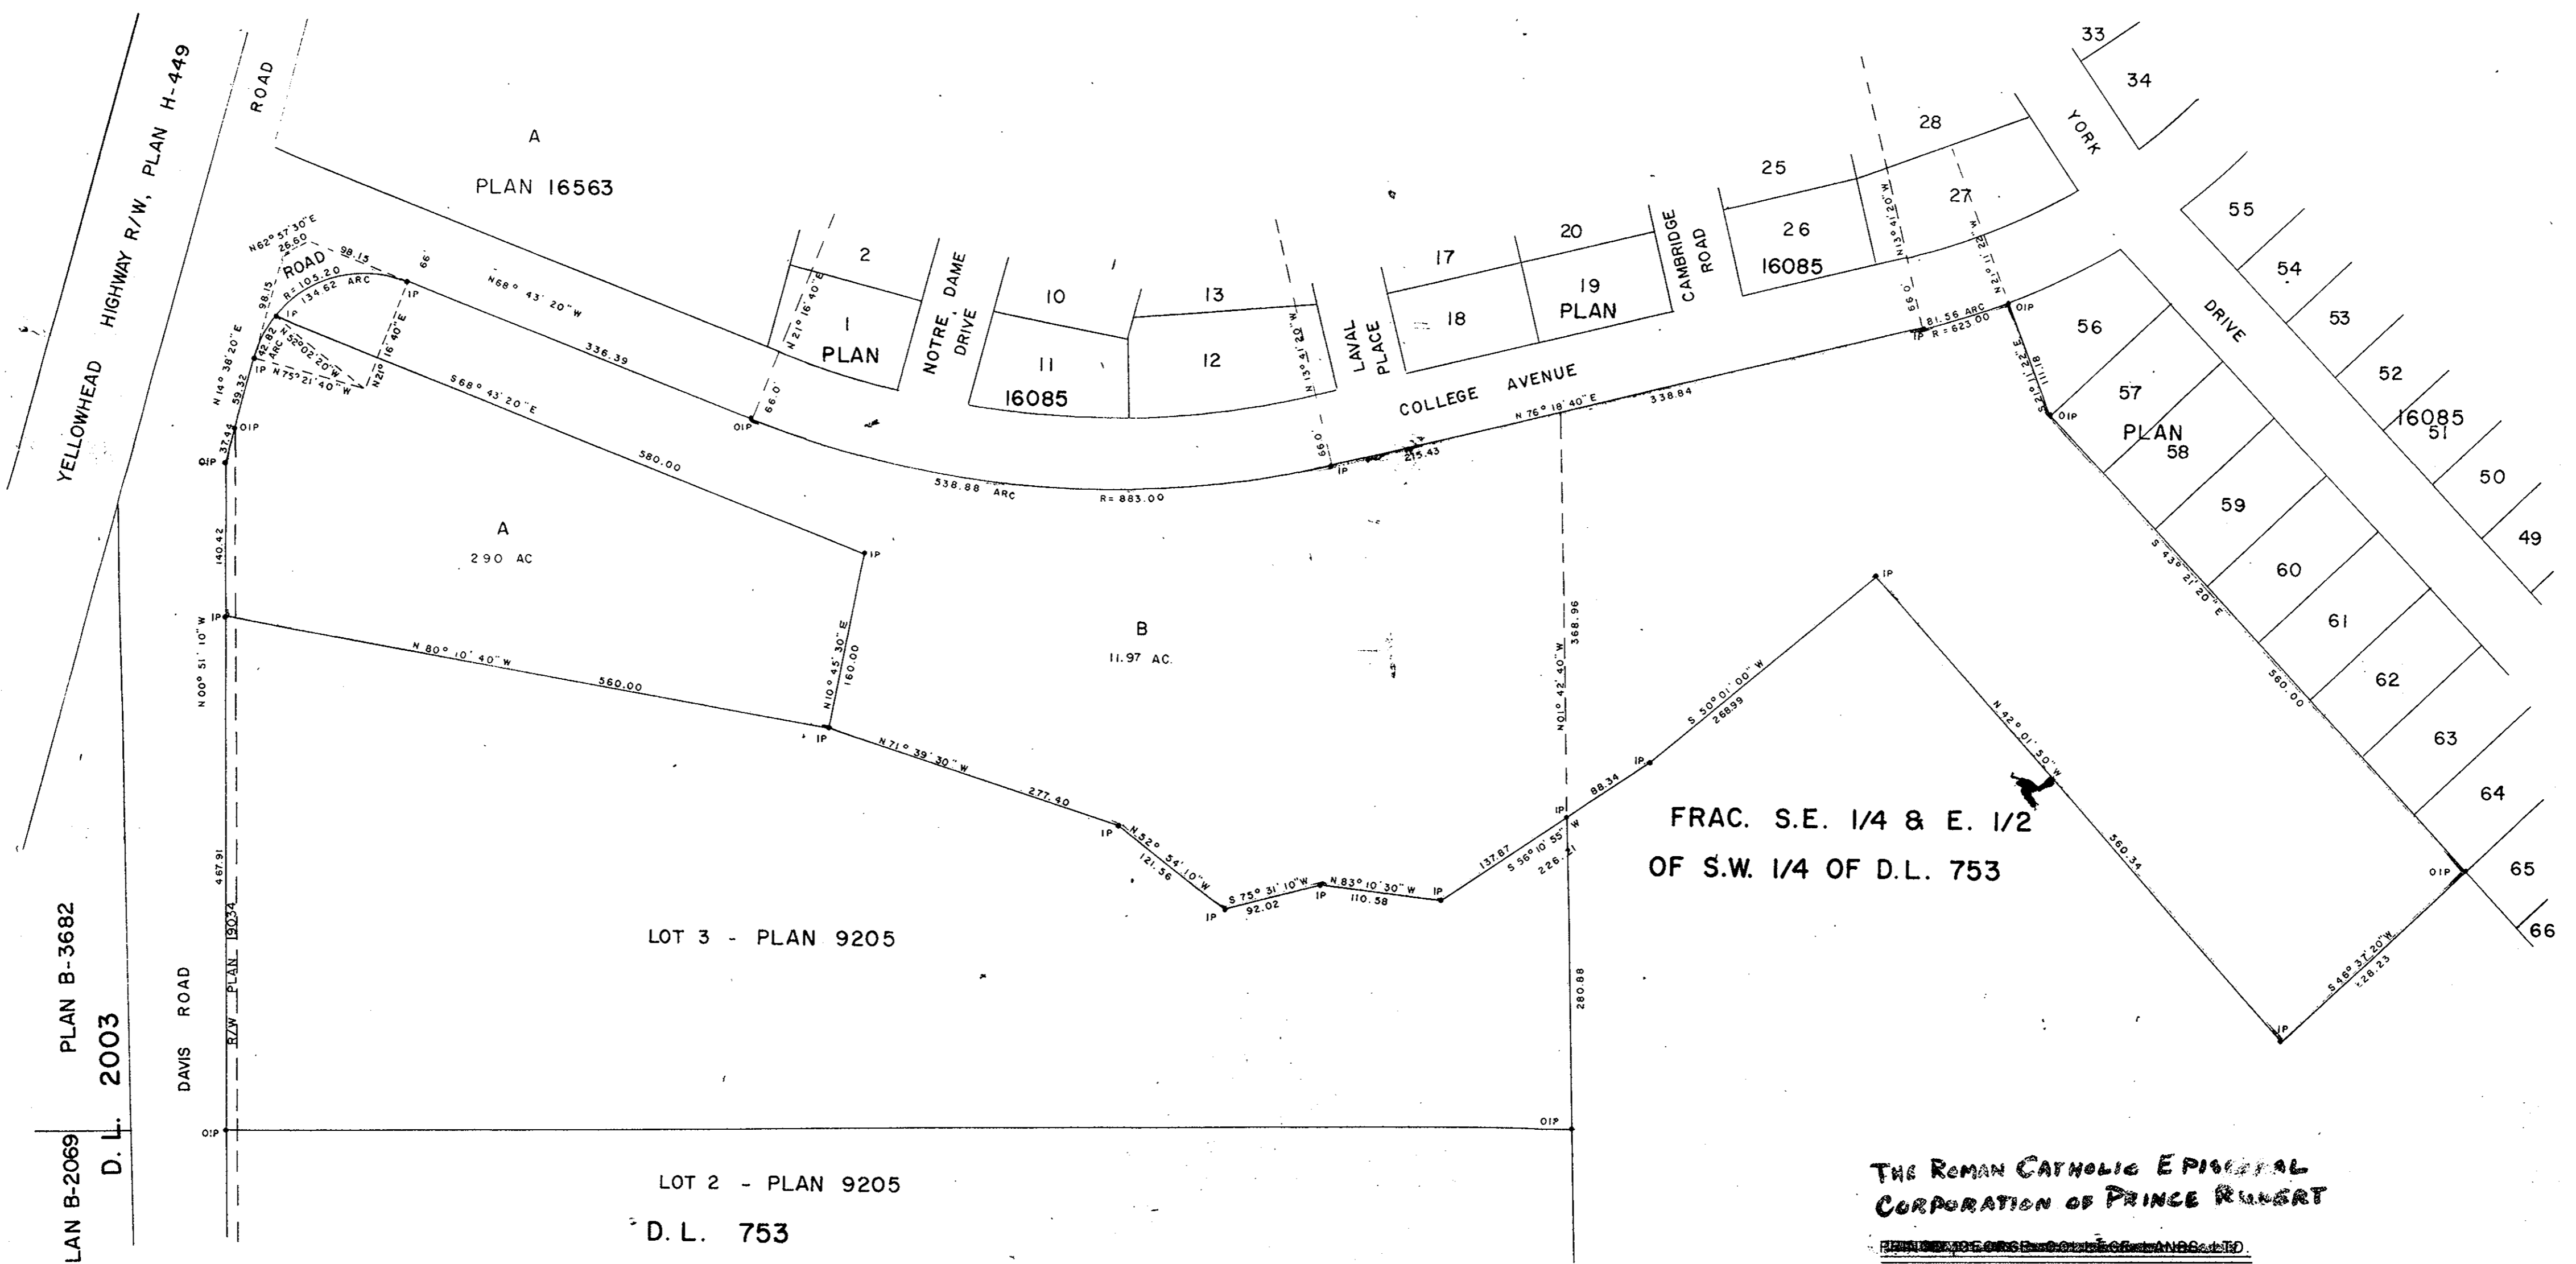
YELLOWHEAD HIGHWAY R/W, PLAN H-449

ROAD

A

PLAN 16563

N62° 57' 30" E
26.60
98.15
98.15
ROAD
R=105.20
134.62 ARC
66
IP
N68° 43' 20" W
336.39
N14° 38' 20" E
59.32
42.82
IP ARC
N52° 02' 20" W
N75° 21' 40" W
N21° 16' 40" E
S68° 43' 20" E
580.00
37.44
OIP
OIP
66.0
OIP

2
1
PLAN
N21° 16' 40" E

NOTRE DAME DRIVE

10
11
16085
13
12
N13° 41' 20" W

LAVAL PLACE

17
18
20
19
PLAN

CAMBRIDGE ROAD

25
26
16085
28
27
N13° 41' 20" W
N21° 11' 22" W

YORK

33
34

COLLEGE AVENUE
538.88 ARC
R=883.00
66.0
IP
25.43
N76° 18' 40" E
338.84
66.0
IP
81.56 ARC
R=623.00
OIP

DRIVE

55
54
53
52
16085
51
50
49
56
57
PLAN
58
59
60
61
62
63
64
65
66

S21° 11' 22" E
111.18
OIP
S43° 21' 20" E
560.00

A
2.90 AC
140.42
IP
IP
N10° 45' 30" E
160.00
N80° 10' 40" W
560.00
N00° 51' 10" W
IP

B
11.97 AC.

N71° 39' 30" W
277.40
IP
N52° 54' 10" W
121.56
IP
S75° 31' 10" W
92.02
IP
N83° 10' 30" W
110.58
IP
137.87
S56° 10' 55" W
226.21
IP
88.34
IP
S50° 01' 00" W
268.99
IP
N1° 42' 40" W
368.96
N42° 01' 50" W
560.34
OIP
S48° 37' 20" W
228.23
IP

FRAC. S.E. 1/4 & E. 1/2
OF S.W. 1/4 OF D.L. 753

467.91
R/W PLAN 19034
DAVIS ROAD

LOT 3 - PLAN 9205

280.88

OIP
OIP

LOT 2 - PLAN 9205

D.L. 753

PLAN B-3682
D.L. 2003
LAN B-2069

THE ROMAN CATHOLIC EPISCOPAL
CORPORATION OF PRINCE RUPERT

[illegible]